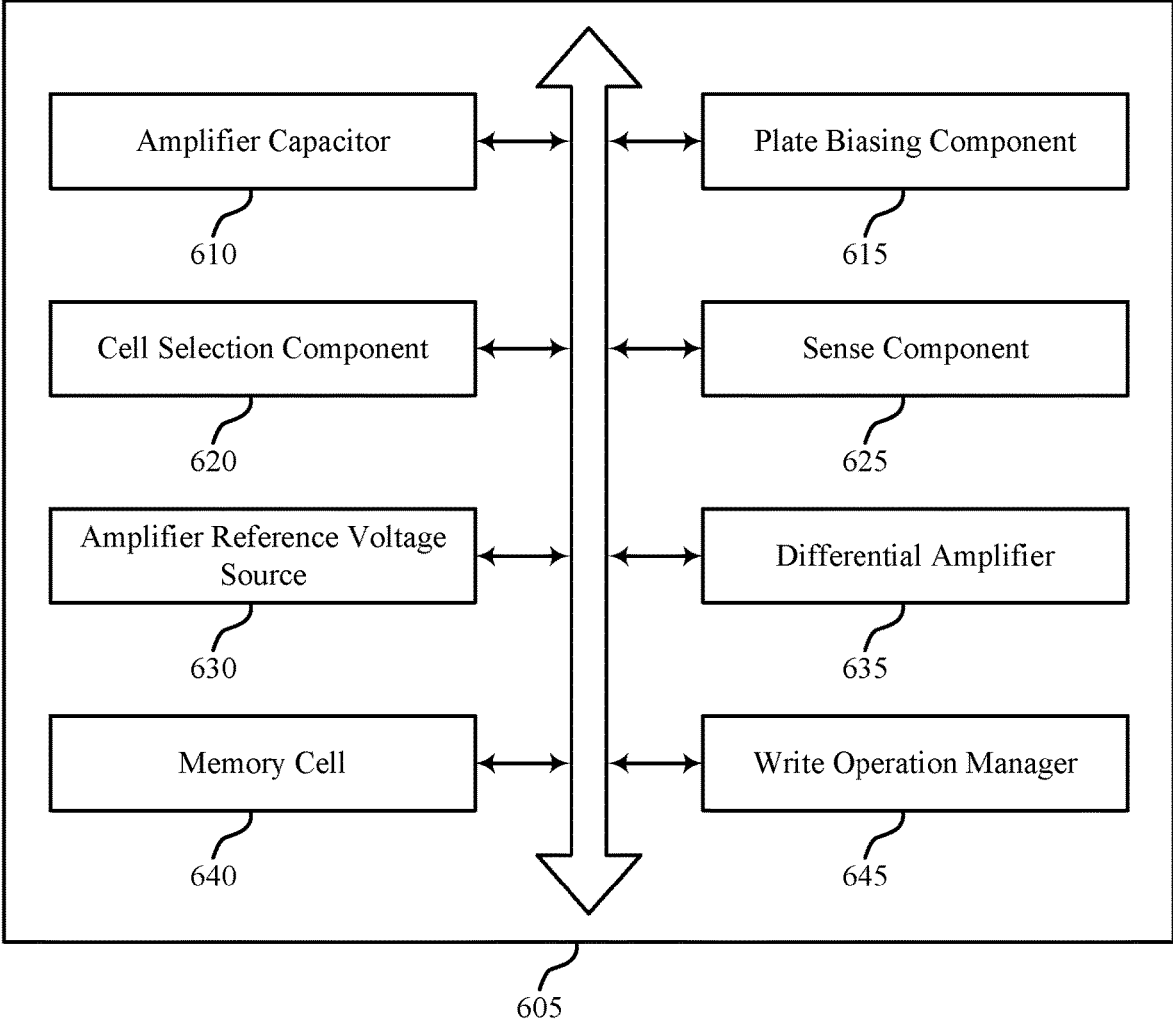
Amplifier Capacitor

610

Plate Biasing Component

615

Cell Selection Component

620

Sense Component

625

Amplifier Reference Voltage Source

630

Differential Amplifier

635

Memory Cell

640

Write Operation Manager

645

605